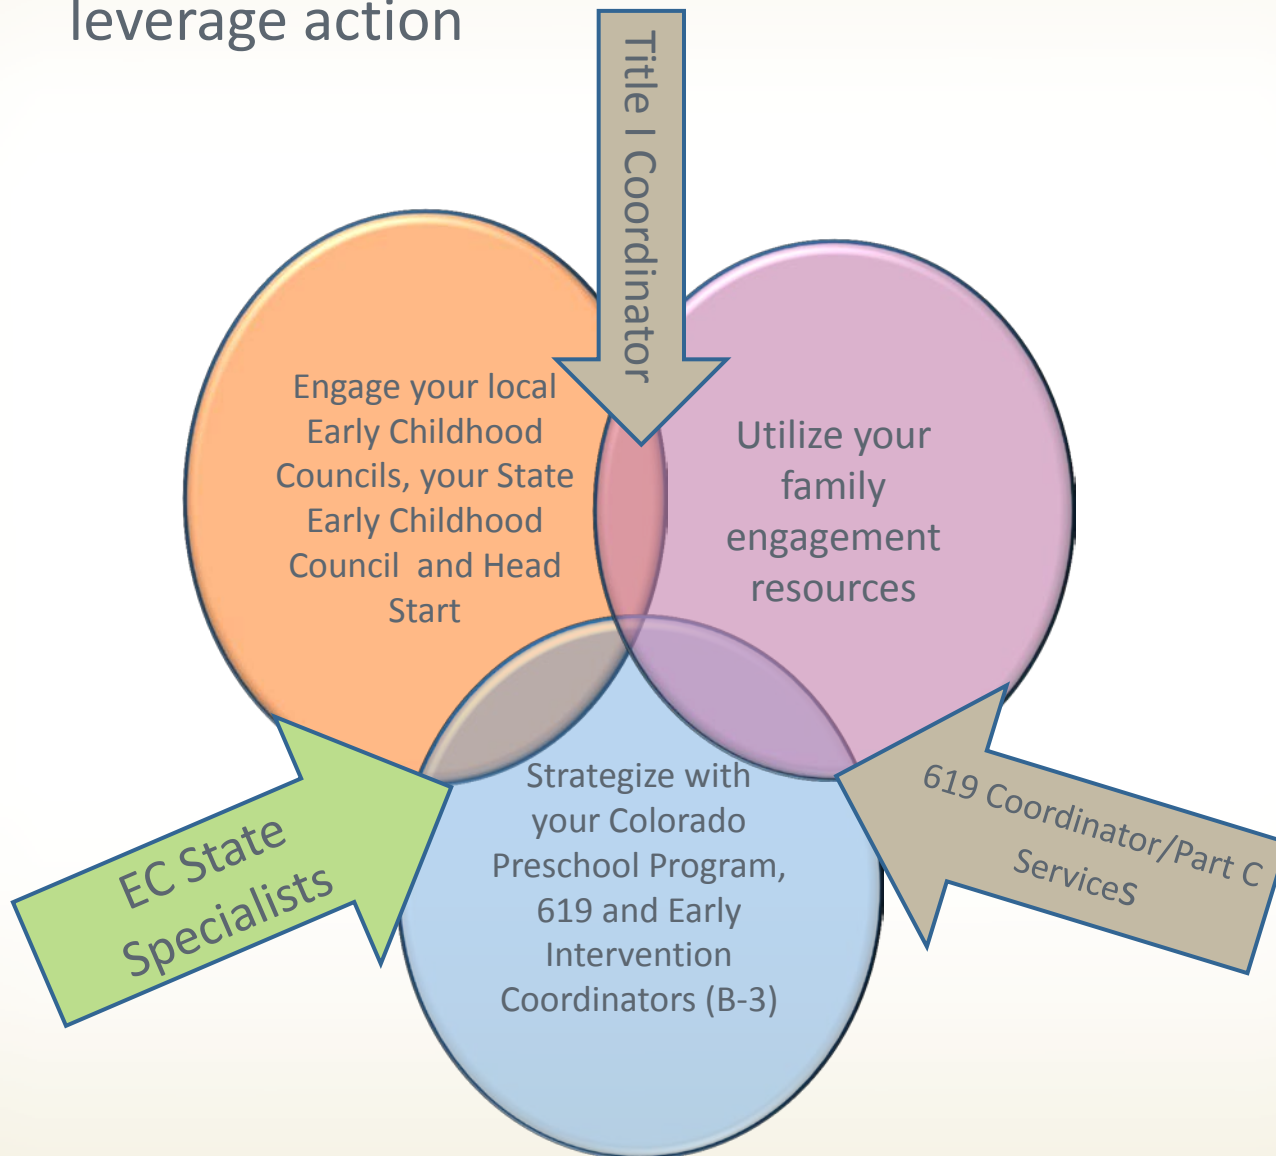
leverage action

Title I Coordinator

Engage your local Early Childhood Councils, your State Early Childhood Council and Head Start

Utilize your family engagement resources

Strategize with your Colorado Preschool Program, 619 and Early Intervention Coordinators (B-3)

EC State Specialists

619 Coordinator/Part C ServiceS